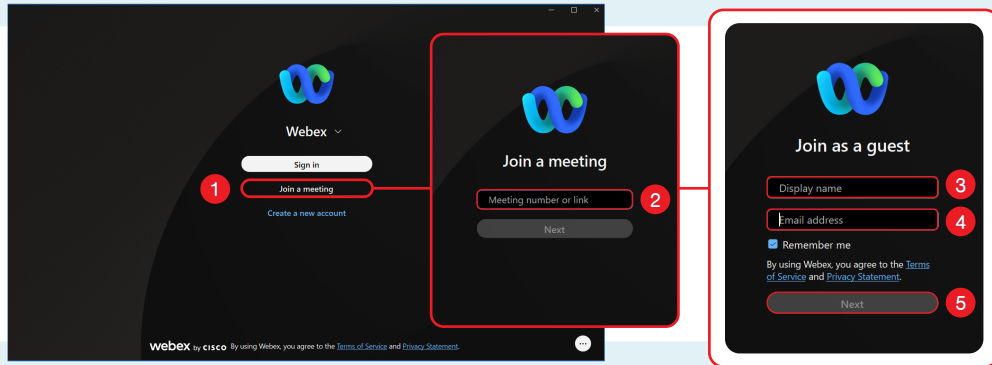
Webex

Sign in

1

Join a meeting

Create a new account

webex by CISCO By using Webex, you agree to the Terms of Service and Privacy Statement.

Join a meeting

Meeting number or link

2

Next

Join as a guest

Display name

3

Email address

4

Remember me

By using Webex, you agree to the Terms of Service and Privacy Statement.

Next

5